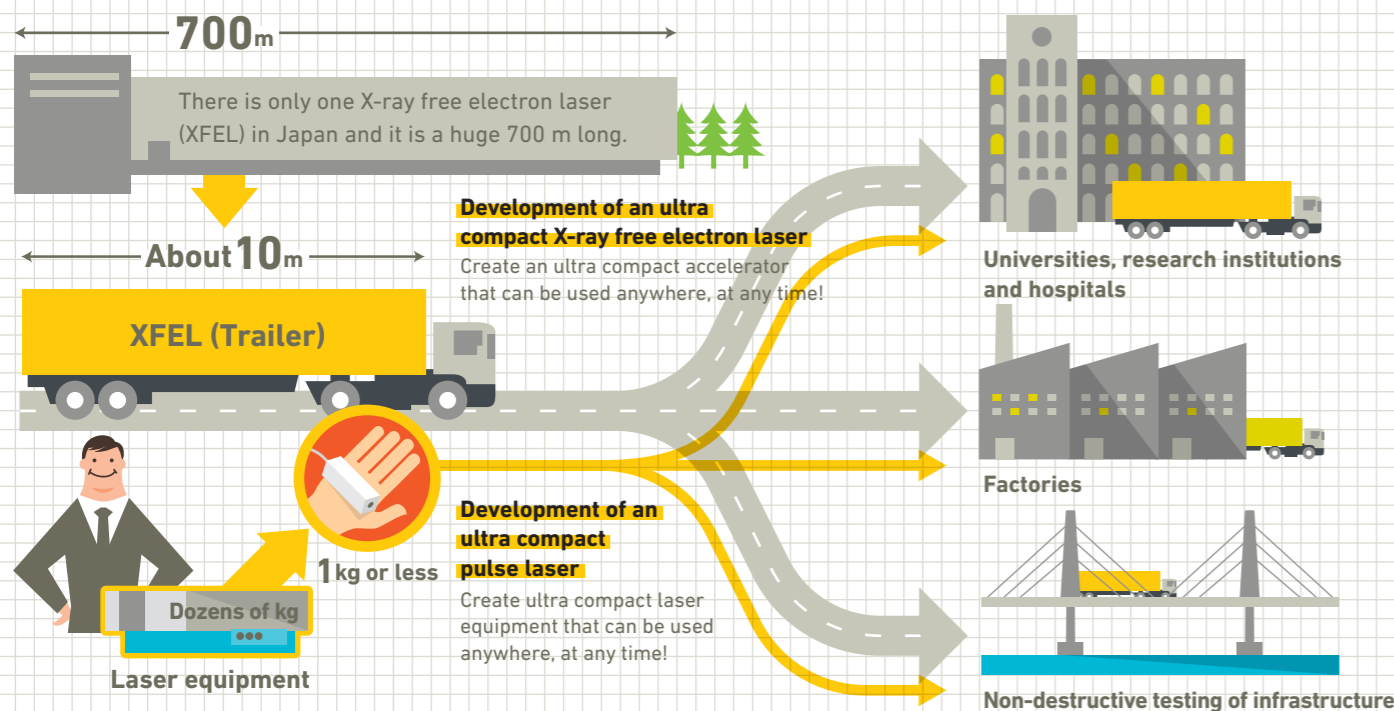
700m

There is only one X-ray free electron laser (XFEL) in Japan and it is a huge 700 m long.

About 10m

XFEL (Trailer)

Development of an ultra compact X-ray free electron laser

Create an ultra compact accelerator that can be used anywhere, at any time!

Universities, research institutions and hospitals

Factories

1kg or less

Development of an ultra compact pulse laser

Create ultra compact laser equipment that can be used anywhere, at any time!

Dozens of kg

Laser equipment

Non-destructive testing of infrastructure